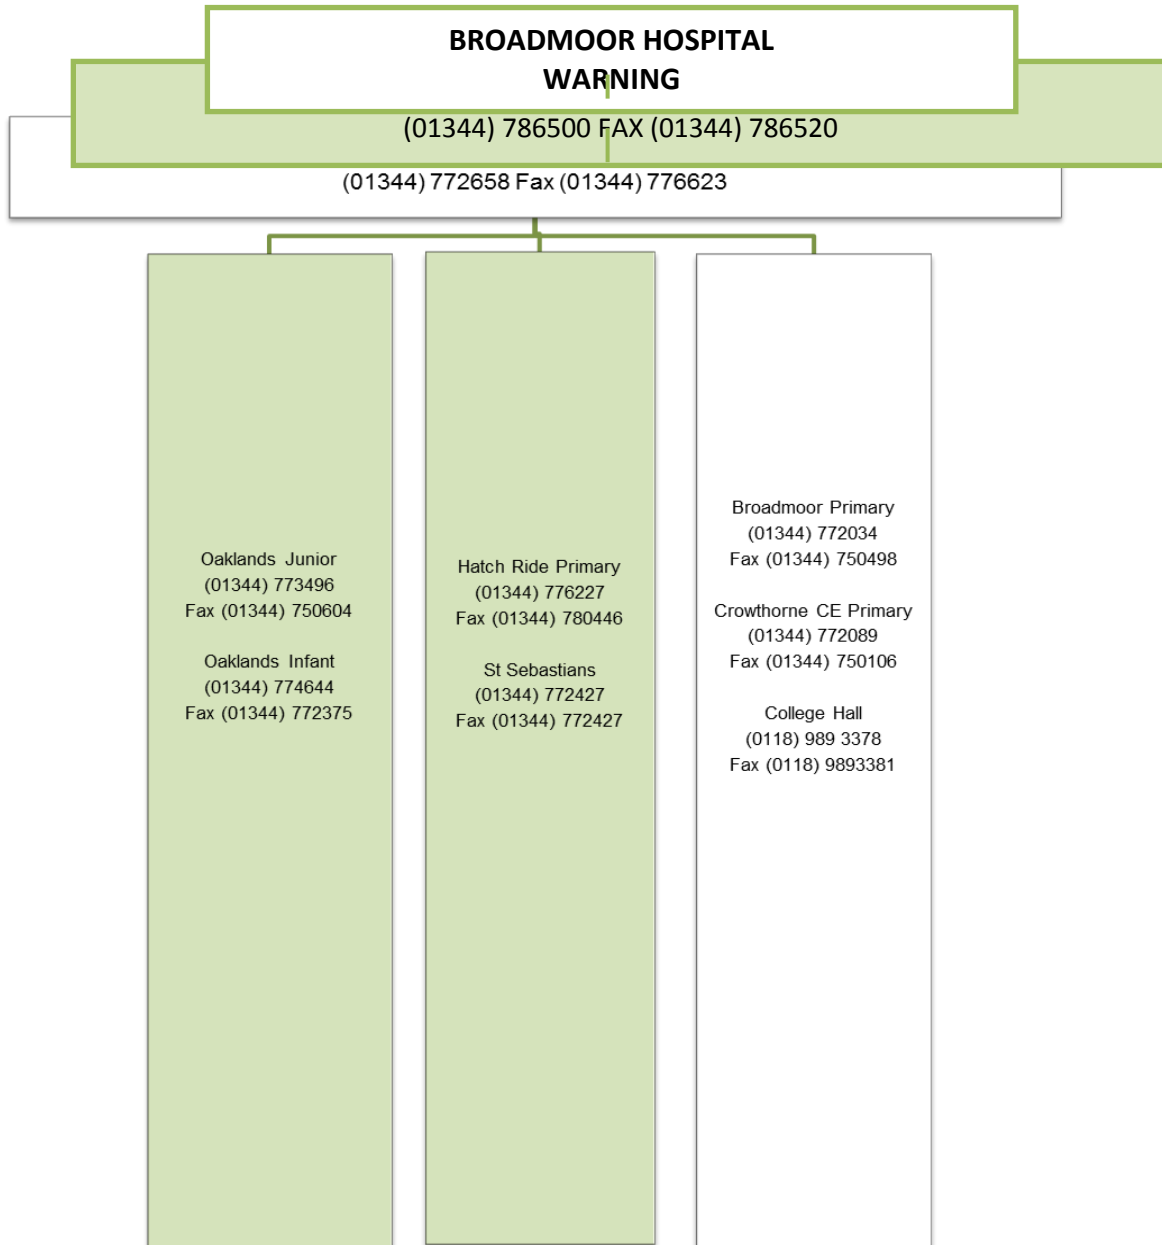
BROADMOOR HOSPITAL
WARNING

(01344) 786500 FAX (01344) 786520

(01344) 772658 Fax (01344) 776623

Oaklands Junior
(01344) 773496
Fax (01344) 750604

Oaklands Infant
(01344) 774644
Fax (01344) 772375

Hatch Ride Primary
(01344) 776227
Fax (01344) 780446

St Sebastians
(01344) 772427
Fax (01344) 772427

Broadmoor Primary
(01344) 772034
Fax (01344) 750498

Crowthorne CE Primary
(01344) 772089
Fax (01344) 750106

College Hall
(0118) 989 3378
Fax (0118) 9893381